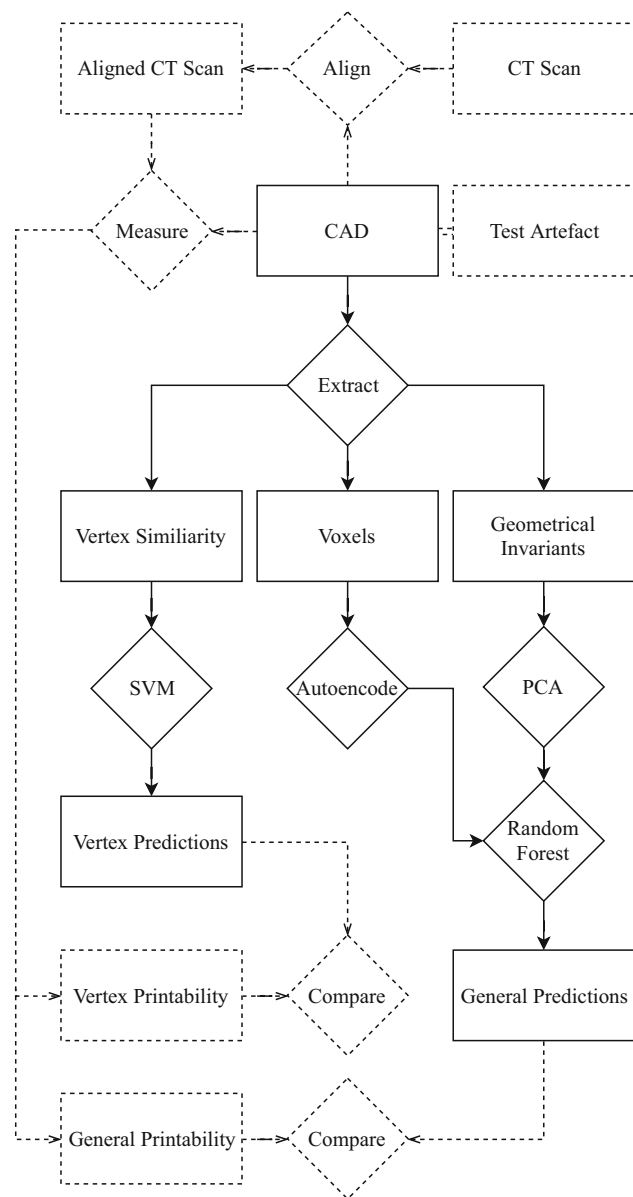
Aligned CT Scan

Align

CT Scan

Measure

CAD

Test Artefact

Extract

Vertex Similiarity

Voxels

Geometrical Invariants

SVM

Autoencode

PCA

Vertex Predictions

Random Forest

Vertex Printability

Compare

General Predictions

General Printability

Compare